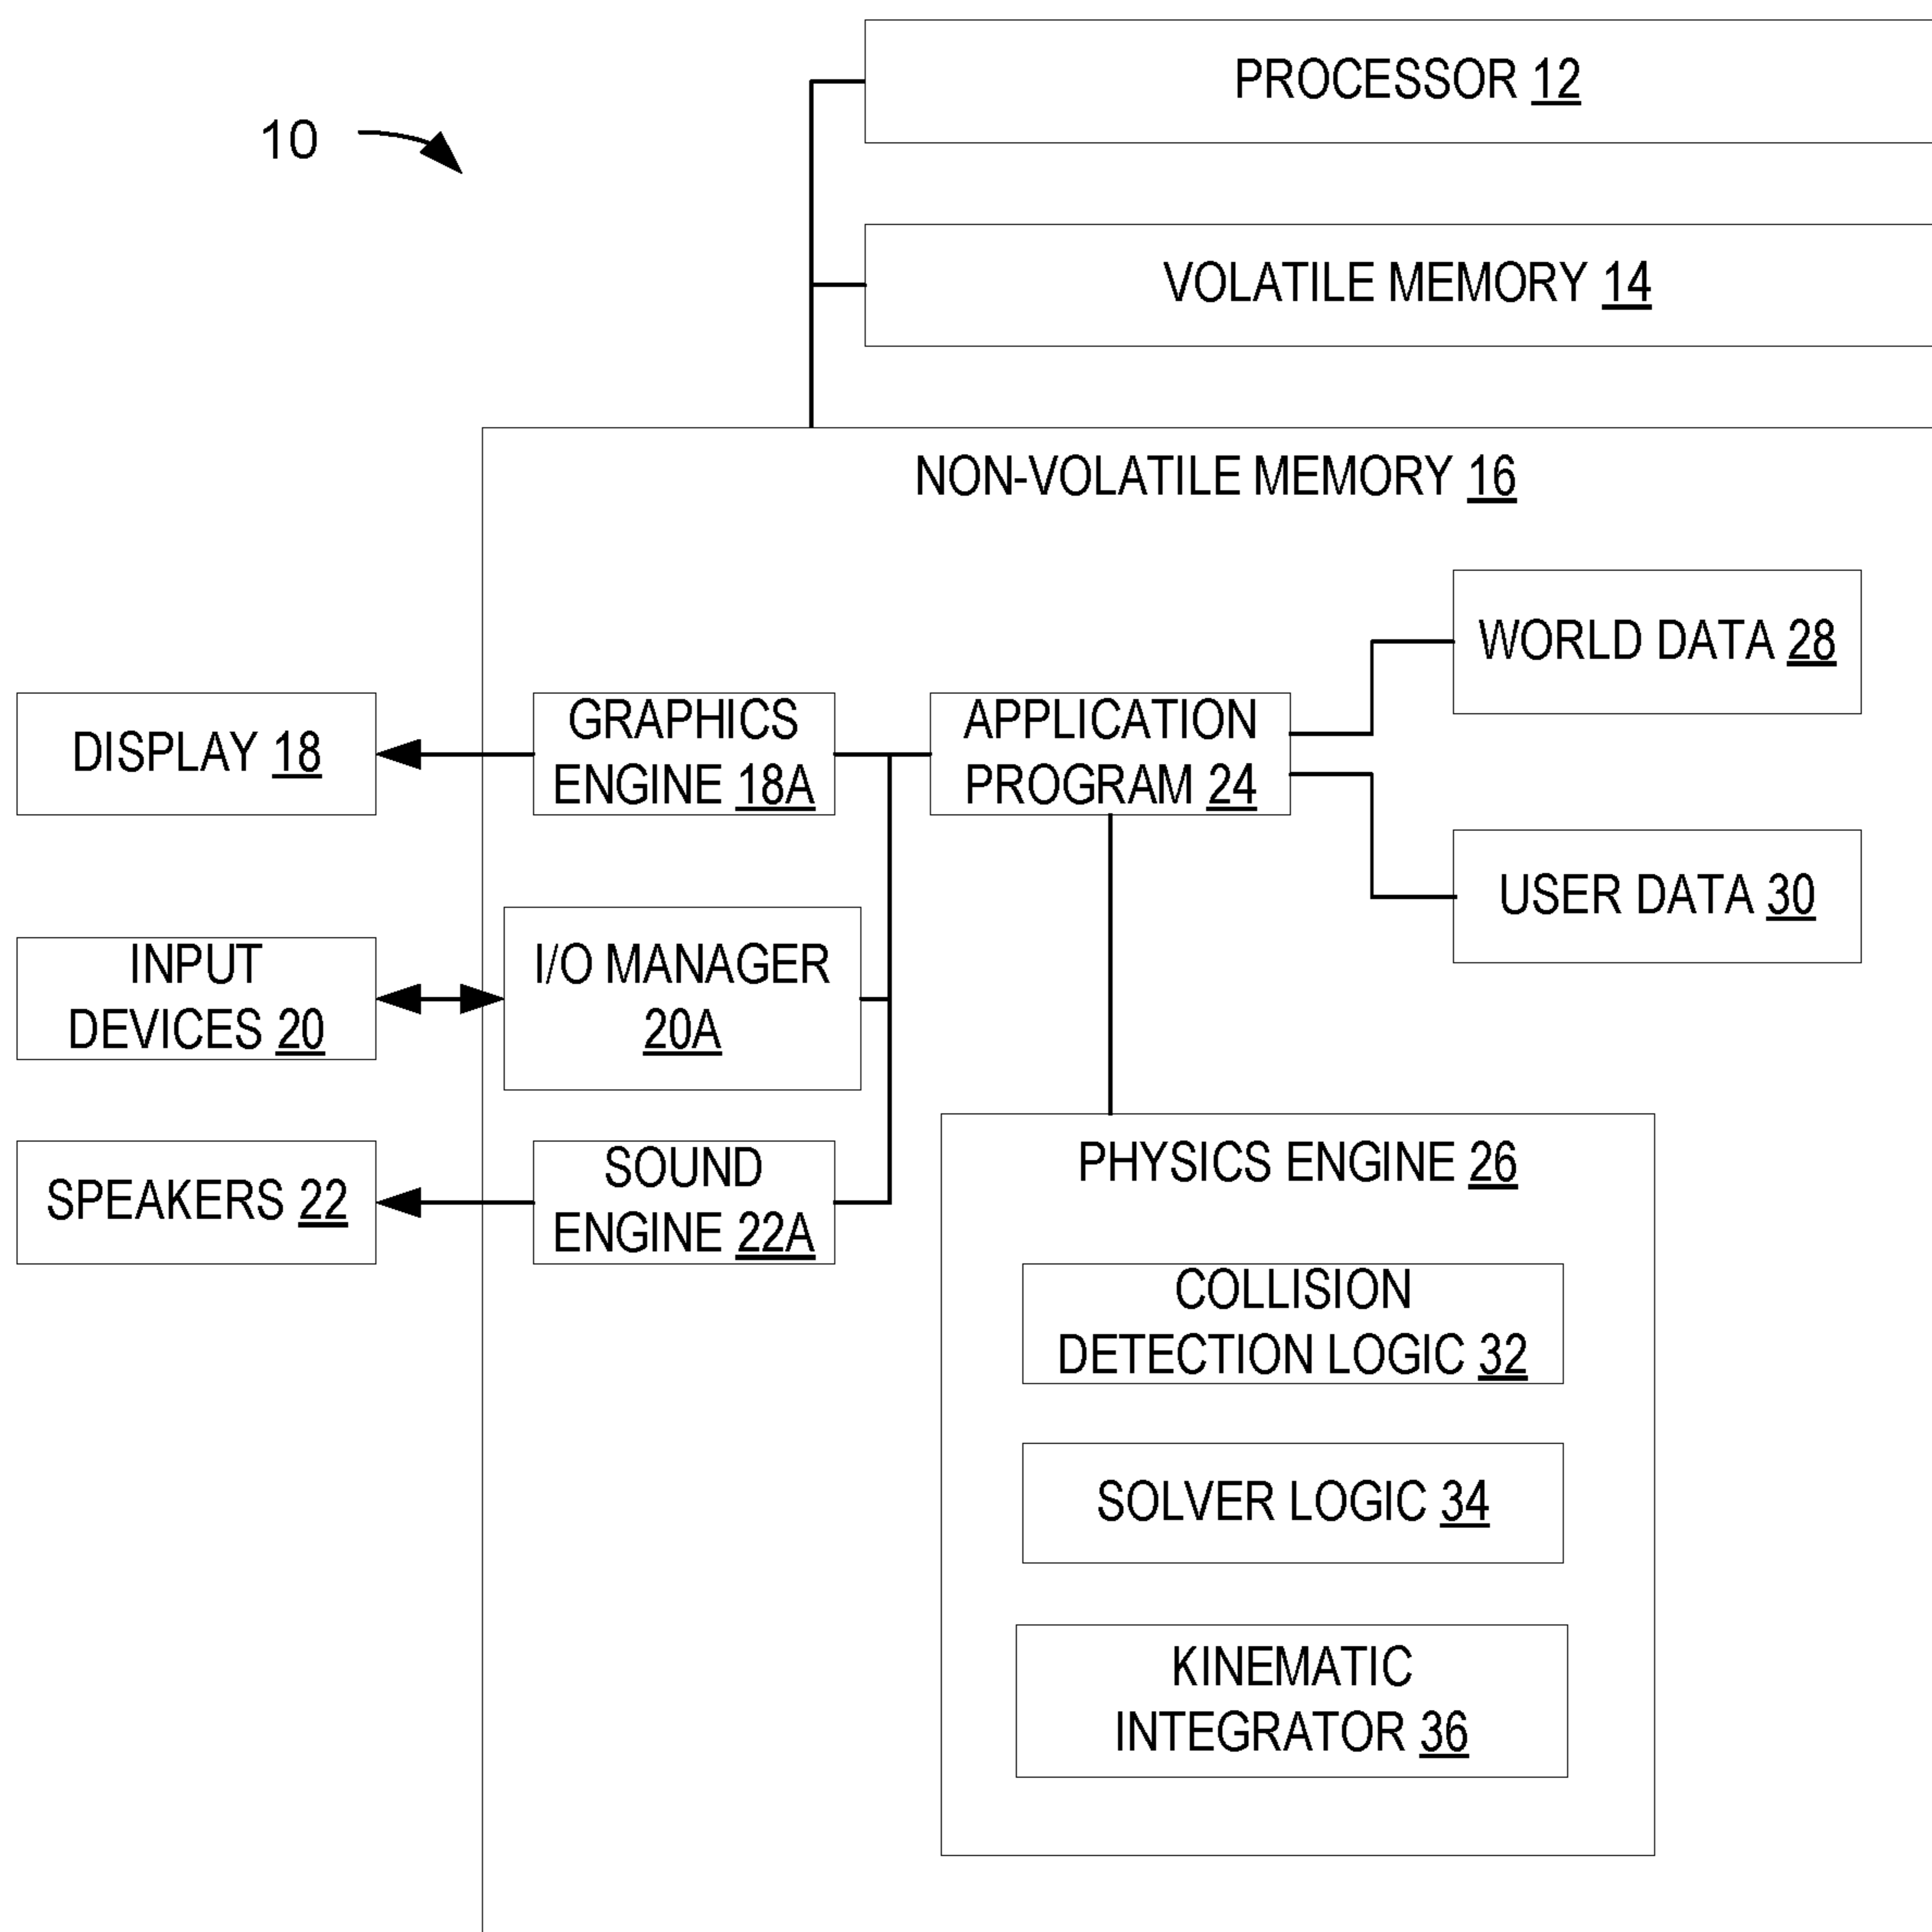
10

PROCESSOR 12

VOLATILE MEMORY 14

NON-VOLATILE MEMORY 16

WORLD DATA 28

DISPLAY 18

GRAPHICS ENGINE 18A

APPLICATION PROGRAM 24

USER DATA 30

INPUT DEVICES 20

I/O MANAGER 20A

SPEAKERS 22

SOUND ENGINE 22A

PHYSICS ENGINE 26

COLLISION DETECTION LOGIC 32

SOLVER LOGIC 34

KINEMATIC INTEGRATOR 36